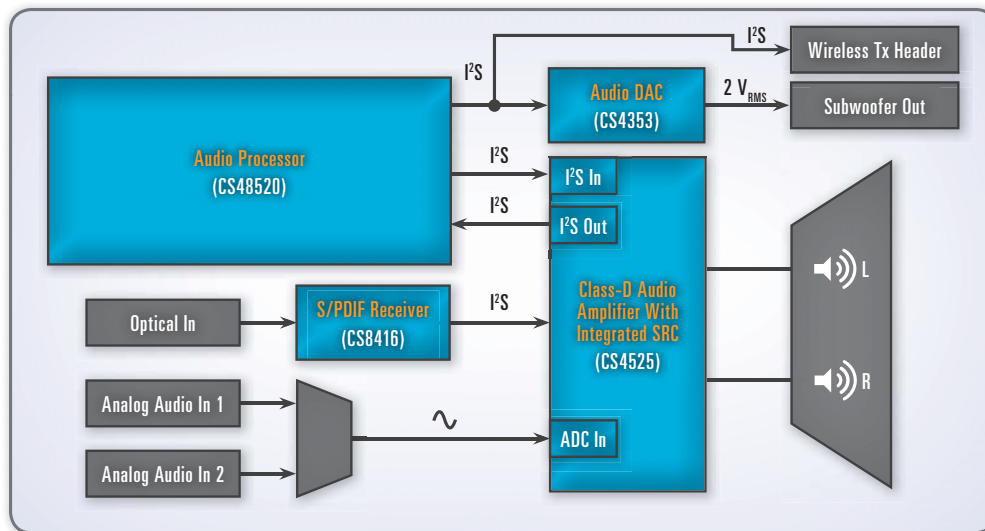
$I^2S$

Wireless Tx Header

$I^2S$

Audio DAC (CS4353)

2 $V_{RMS}$

Subwoofer Out

Audio Processor (CS48520)

$I^2S$

$I^2S$ In

$I^2S$

$I^2S$ Out

L

Optical In

S/PDIF Receiver (CS8416)

$I^2S$

Class-D Audio Amplifier With Integrated SRC (CS4525)

R

Analog Audio In 1

∿

ADC In

Analog Audio In 2